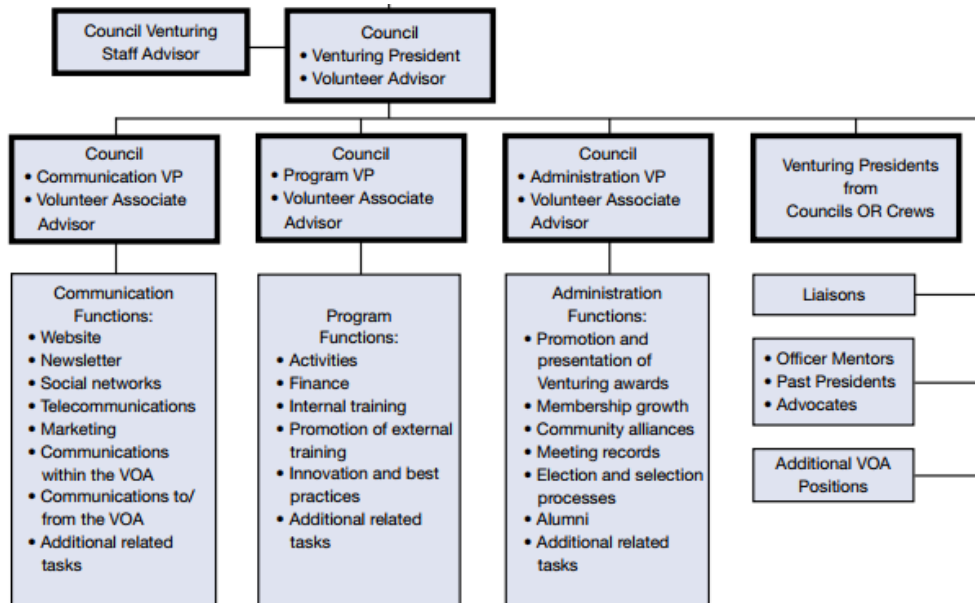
Council Venturing Staff Advisor

Council
• Venturing President
• Volunteer Advisor

Council
• Communication VP
• Volunteer Associate Advisor

Council
• Program VP
• Volunteer Associate Advisor

Council
• Administration VP
• Volunteer Associate Advisor

Venturing Presidents from Councils OR Crews

Communication Functions:
• Website
• Newsletter
• Social networks
• Telecommunications
• Marketing
• Communications within the VOA
• Communications to/from the VOA
• Additional related tasks

Program Functions:
• Activities
• Finance
• Internal training
• Promotion of external training
• Innovation and best practices
• Additional related tasks

Administration Functions:
• Promotion and presentation of Venturing awards
• Membership growth
• Community alliances
• Meeting records
• Election and selection processes
• Alumni
• Additional related tasks

Liaisons

• Officer Mentors
• Past Presidents
• Advocates

Additional VOA Positions